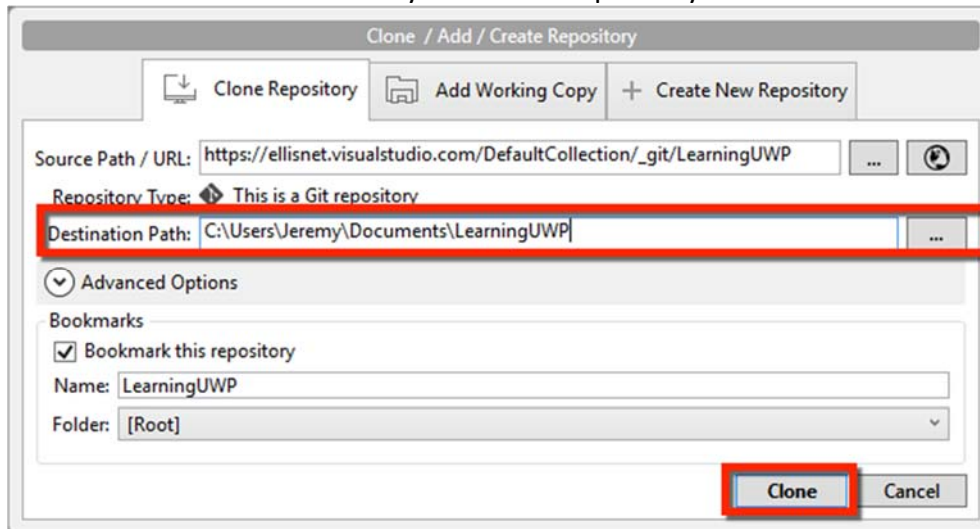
Clone / Add / Create Repository

Clone Repository | Add Working Copy | + Create New Repository

Source Path / URL: https://ellisnet.visualstudio.com/DefaultCollection/_git/LearningUWP ...

Repository Type: This is a Git repository

Destination Path: C:\Users\Jeremy\Documents\LearningUWP ...

Advanced Options

Bookmarks

Bookmark this repository

Name: LearningUWP

Folder: [Root]

Clone Cancel